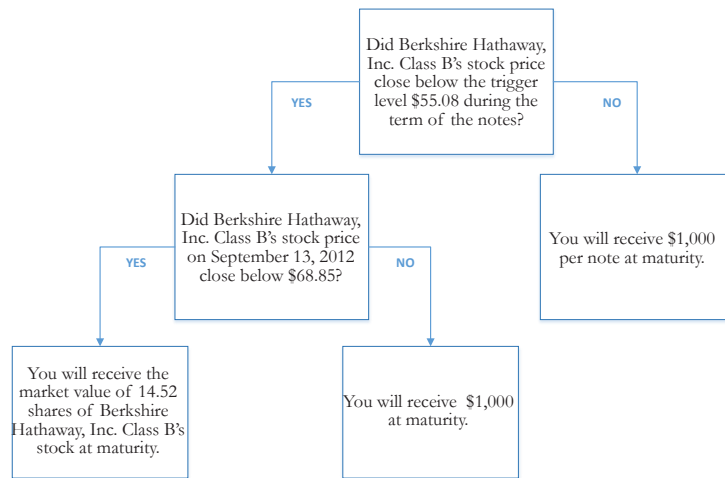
Did Berkshire Hathaway, Inc. Class B's stock price close below the trigger level \$55.08 during the term of the notes?

YES

NO

Did Berkshire Hathaway, Inc. Class B's stock price on September 13, 2012 close below \$68.85?

YES

NO

You will receive \$1,000 per note at maturity.

You will receive the market value of 14.52 shares of Berkshire Hathaway, Inc. Class B's stock at maturity.

You will receive \$1,000 at maturity.